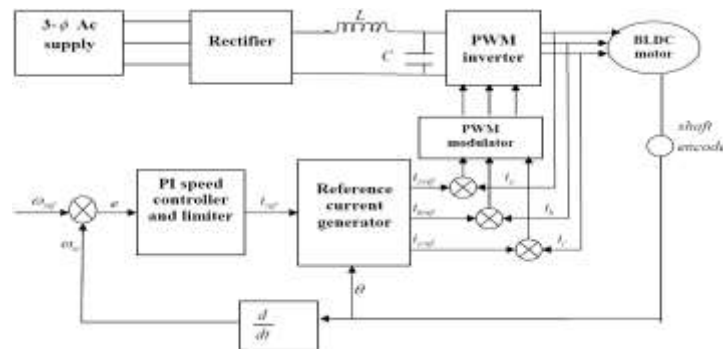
3-$\phi$ Ac supply

Rectifier

$L$

$C$

PWM inverter

BLDC motor

shaft encod

PWM modulator

$\omega_{ref}$

$e$

$\omega_m$

PI speed controller and limiter

$i_{ref}$

Reference current generator

$i_{aref}$

$i_{bref}$

$i_{cref}$

$i_a$

$i_b$

$i_c$

$\theta$

$\frac{d}{dt}$